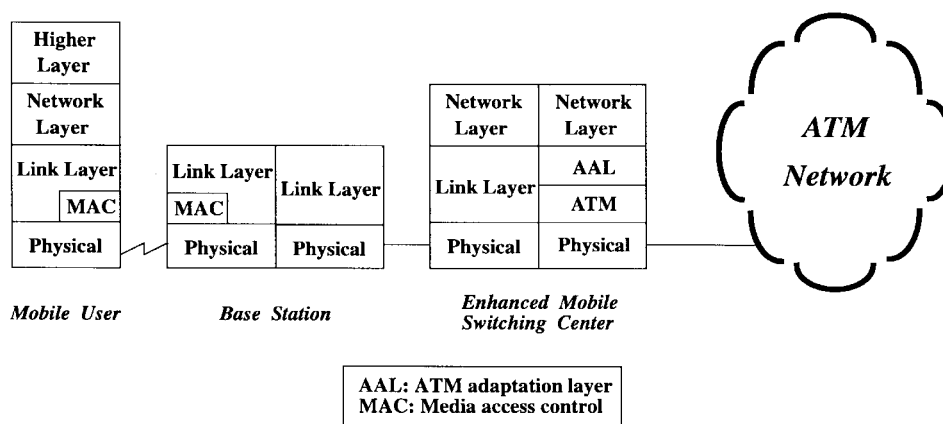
Higher Layer

Network Layer

Link Layer

MAC

Physical

Mobile User

Link Layer

MAC

Physical

Link Layer

Physical

Base Station

Network Layer

Link Layer

Physical

Network Layer

AAL

ATM

Physical

Enhanced Mobile Switching Center

ATM Network

AAL: ATM adaptation layer
MAC: Media access control